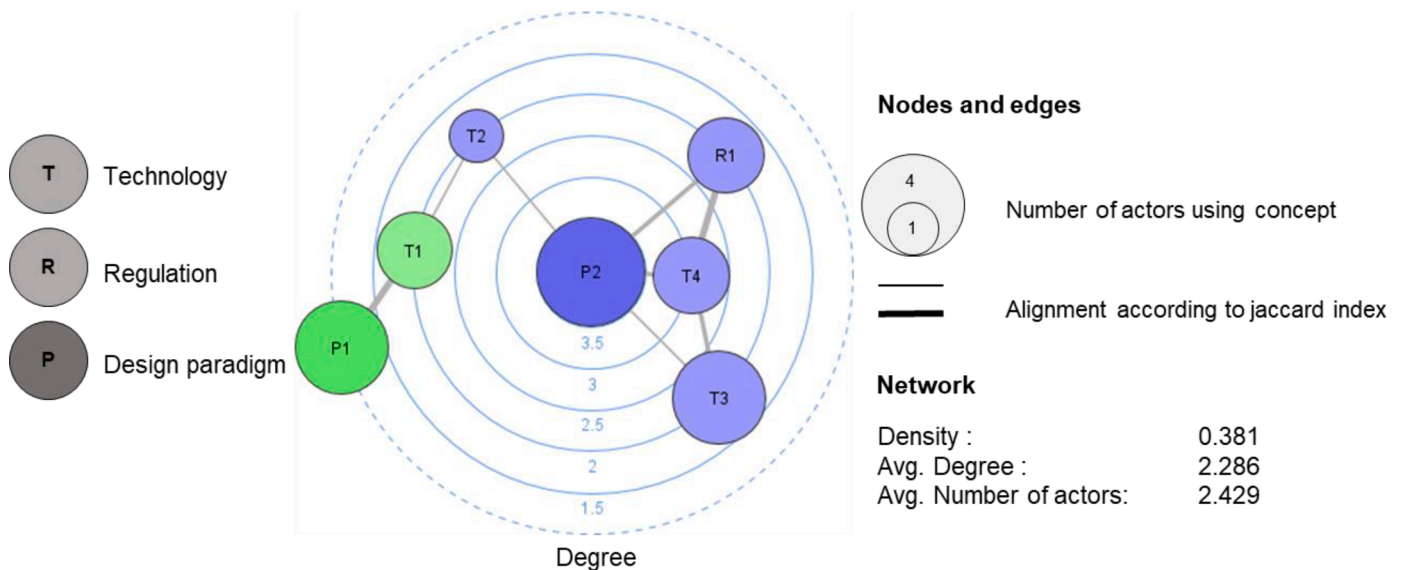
T Technology
R Regulation
P Design paradigm

T2
R1
T1
P2
T4
P1
T3
3.5
3
2.5
2
1.5
Degree

Nodes and edges
4
1
Number of actors using concept
Alignment according to jaccard index

Network
| | |
|---|---|
| Density : | 0.381 |
| Avg. Degree : | 2.286 |
| Avg. Number of actors: | 2.429 |